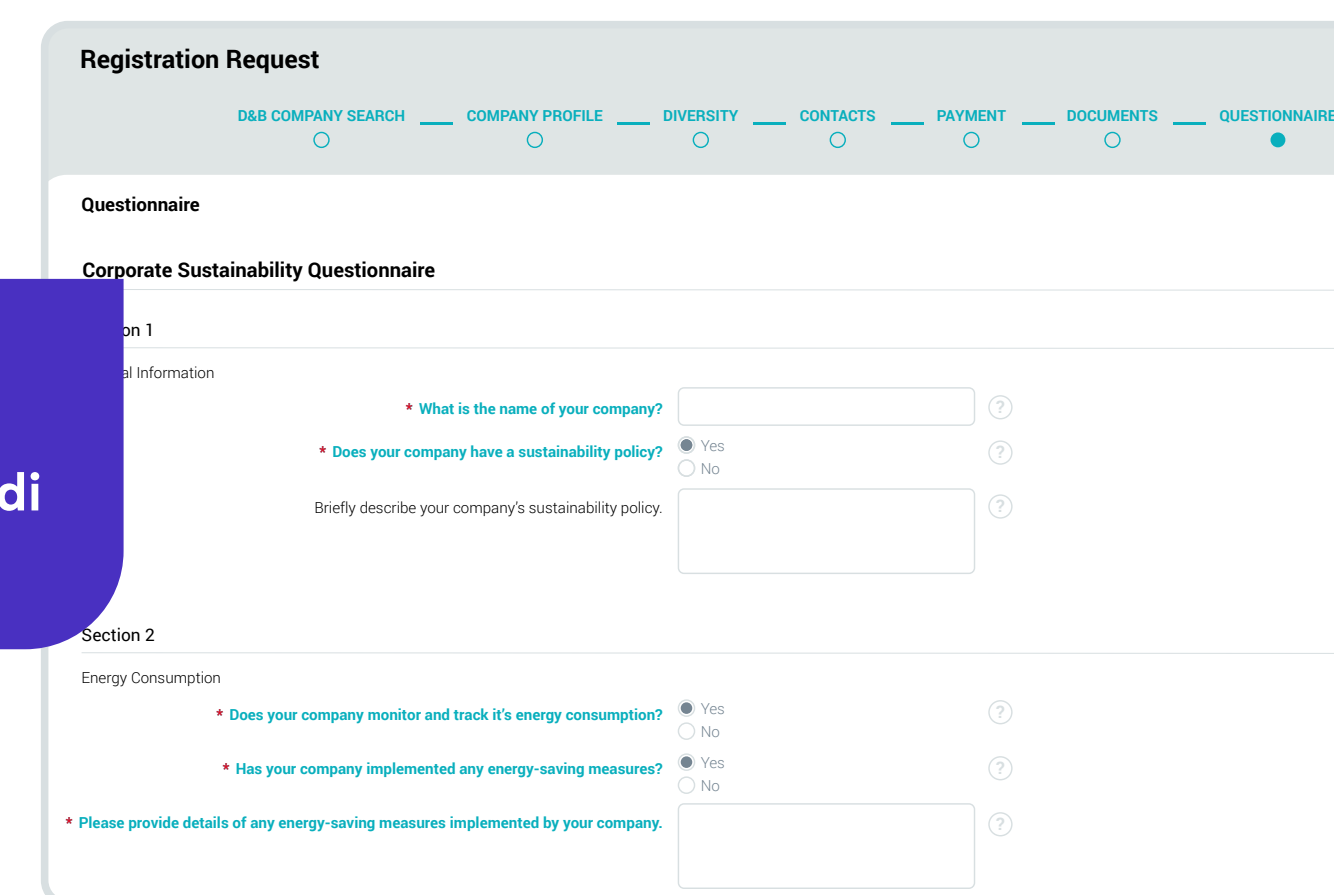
Registration Request

D&B COMPANY SEARCH COMPANY PROFILE DIVERSITY CONTACTS PAYMENT DOCUMENTS QUESTIONNAIRE

Questionnaire

Corporate Sustainability Questionnaire

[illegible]on 1

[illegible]al Information

di

* What is the name of your company? ?

* Does your company have a sustainability policy? Yes No ?

Briefly describe your company's sustainability policy. ?

Section 2

Energy Consumption

* Does your company monitor and track it's energy consumption? Yes No ?

* Has your company implemented any energy-saving measures? Yes No ?

* Please provide details of any energy-saving measures implemented by your company. ?